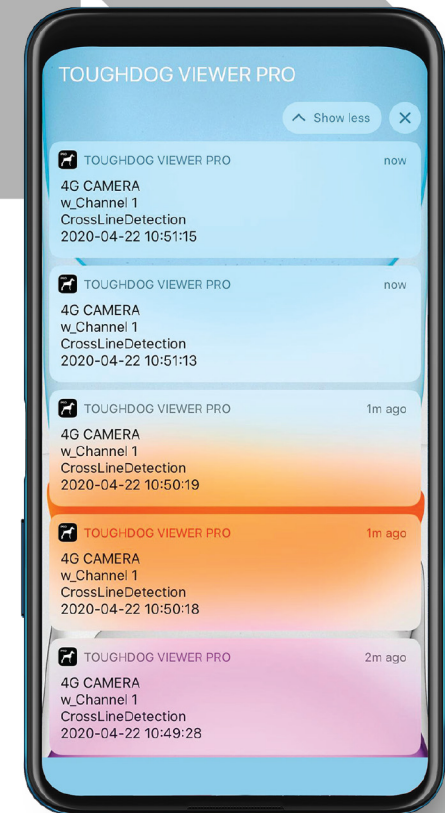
TOUGHDOG VIEWER PRO

Show less

TOUGHDOG VIEWER PRO now
4G CAMERA
w_Channel 1
CrossLineDetection
2020-04-22 10:51:15

TOUGHDOG VIEWER PRO now
4G CAMERA
w_Channel 1
CrossLineDetection
2020-04-22 10:51:13

TOUGHDOG VIEWER PRO 1m ago
4G CAMERA
w_Channel 1
CrossLineDetection
2020-04-22 10:50:19

TOUGHDOG VIEWER PRO 1m ago
4G CAMERA
w_Channel 1
CrossLineDetection
2020-04-22 10:50:18

TOUGHDOG VIEWER PRO 2m ago
4G CAMERA
w_Channel 1
CrossLineDetection
2020-04-22 10:49:28